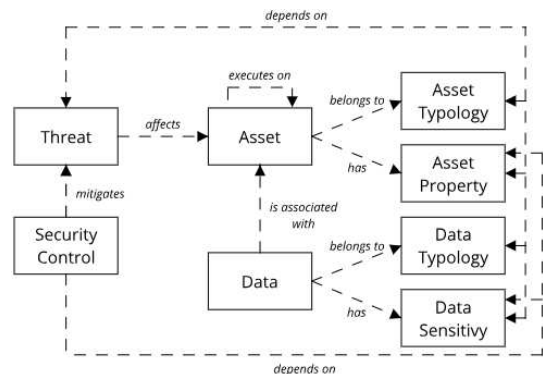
depends on

executes on

Threat

affects

Asset

belongs to

Asset Typology

has

Asset Property

mitigates

is associated with

Security Control

belongs to

Data Typology

Data

has

Data Sensitivy

depends on